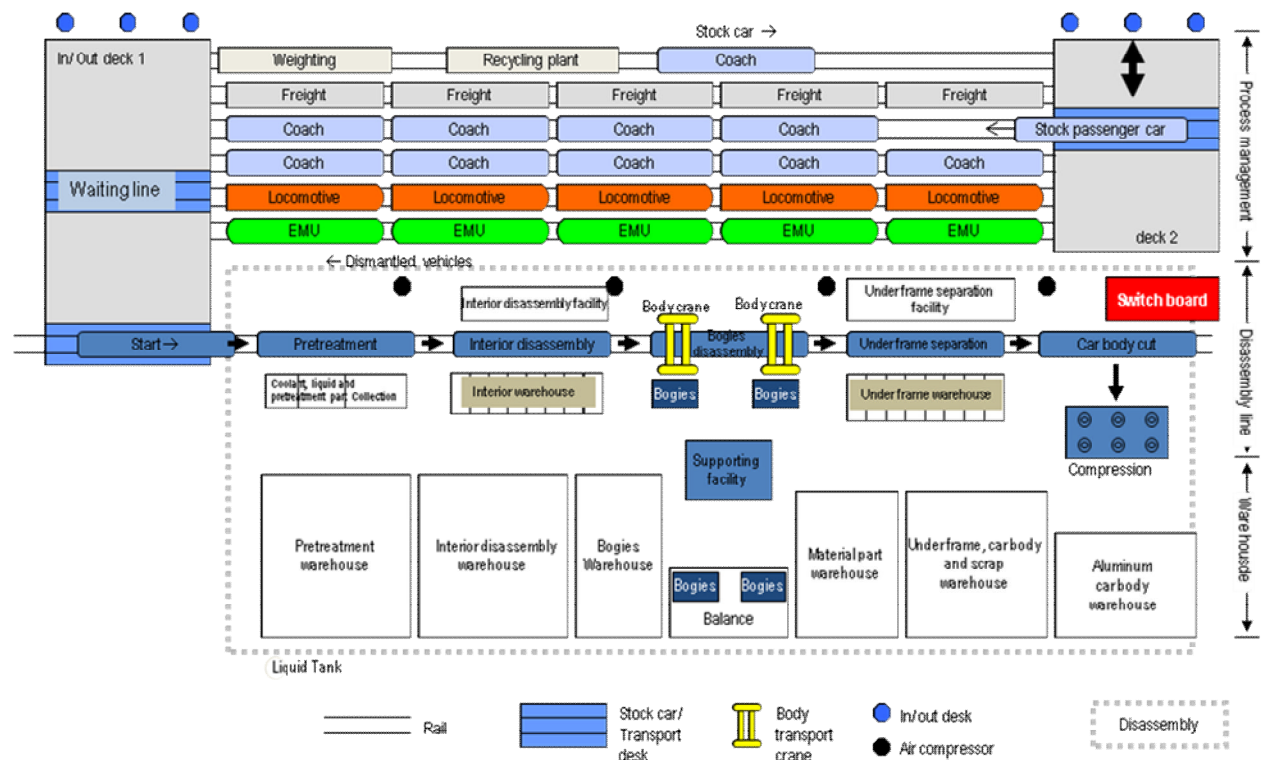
Stock car →

In/ Out deck 1

Weighting

Recycling plant

Coach

Freight Freight Freight Freight Freight

Coach Coach Coach Coach

Stock passenger car

Coach Coach Coach Coach Coach

Waiting line

Locomotive Locomotive Locomotive Locomotive Locomotive

EMU EMU EMU EMU EMU

deck 2

Process management

← Dismantled vehicles

Interior disassembly facility

Body crane

Body crane

Underframe separation facility

Switch board

Start →

Pretreatment

Interior disassembly

Bogies disassembly

Underframe separation

Car body cut

Disassembly line

Coolant, liquid and pretreatment part Collection

Interior warehouse

Bogies

Bogies

Underframe warehouse

Supporting facility

Compression

Pretreatment warehouse

Interior disassembly warehouse

Bogies Warehouse

Bogies Bogies

Balance

Material part warehouse

Underframe, carbody and scrap warehouse

Aluminum carbody warehouse

Warehousde

Liquid Tank

Rail

Stock car/ Transport desk

Body transport crane

In/out desk

Air compressor

Disassembly